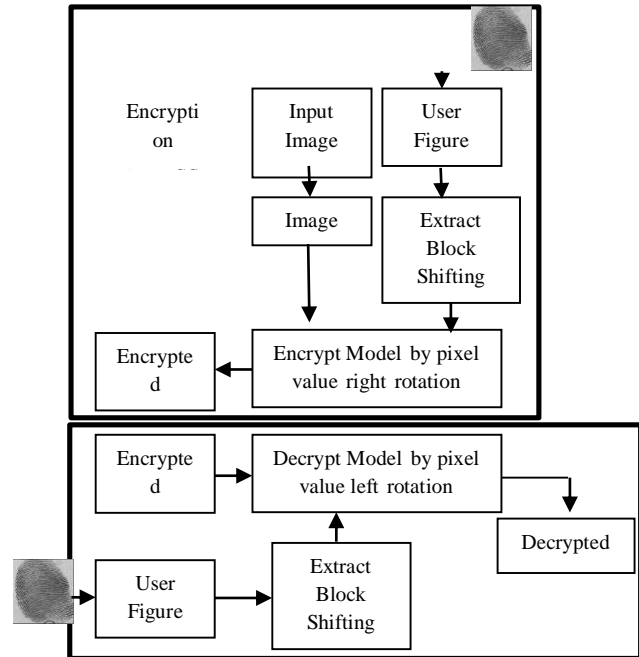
Encrypti on

Input Image

User Figure

Image

Extract Block Shifting

Encrypte d

Encrypt Model by pixel value right rotation

Encrypte d

Decrypt Model by pixel value left rotation

Decrypted

User Figure

Extract Block Shifting